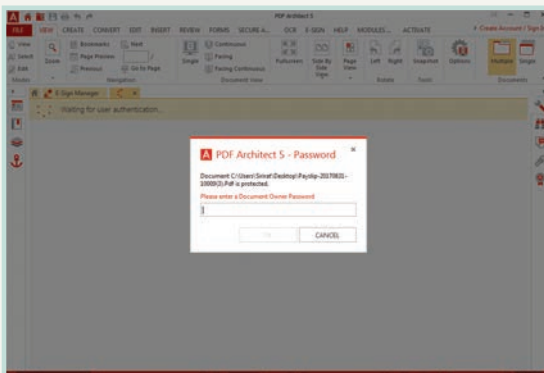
PDF Architect 5

FILE VIEW CREATE CONVERT EDIT INSERT REVIEW FORMS SECURE & ... OCR E-SIGN HELP MODULES ACTIVATE

Create Account / Sign In

View
Select
Edit
Modes

Zoom

Bookmarks
Page Preview
Previous
Next
Go to Page
Navigation

Single
Continuous
Facing
Facing Continuous
Document View

Fullscreen
Side By Side Sign
Page View

Left Right
Rotate

Snapshot
Tools

Options

Multiple Single
Documents

E-Sign Manager

Waiting for user authentication...

PDF Architect 5 - Password

Document C:\Users\Srirat\Desktop\Payslip-20170831-10000(3).Pdf is protected.

Please enter a Document Owner Password

OK CANCEL